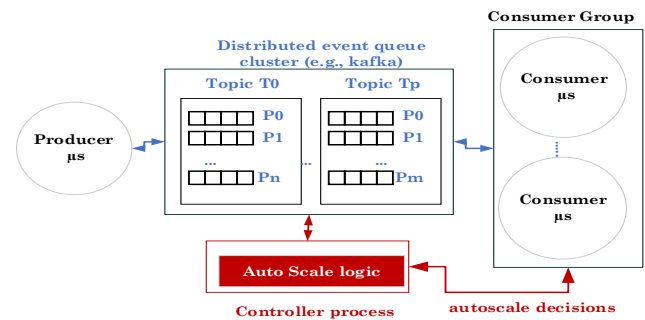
Consumer Group

Distributed event queue cluster (e.g., kafka)

Topic T0

Topic Tp

P0
P1
...
Pn

...

P0
P1
...
Pm

Producer
µs

Consumer
µs

Consumer
µs

Auto Scale logic

Controller process

autoscale decisions